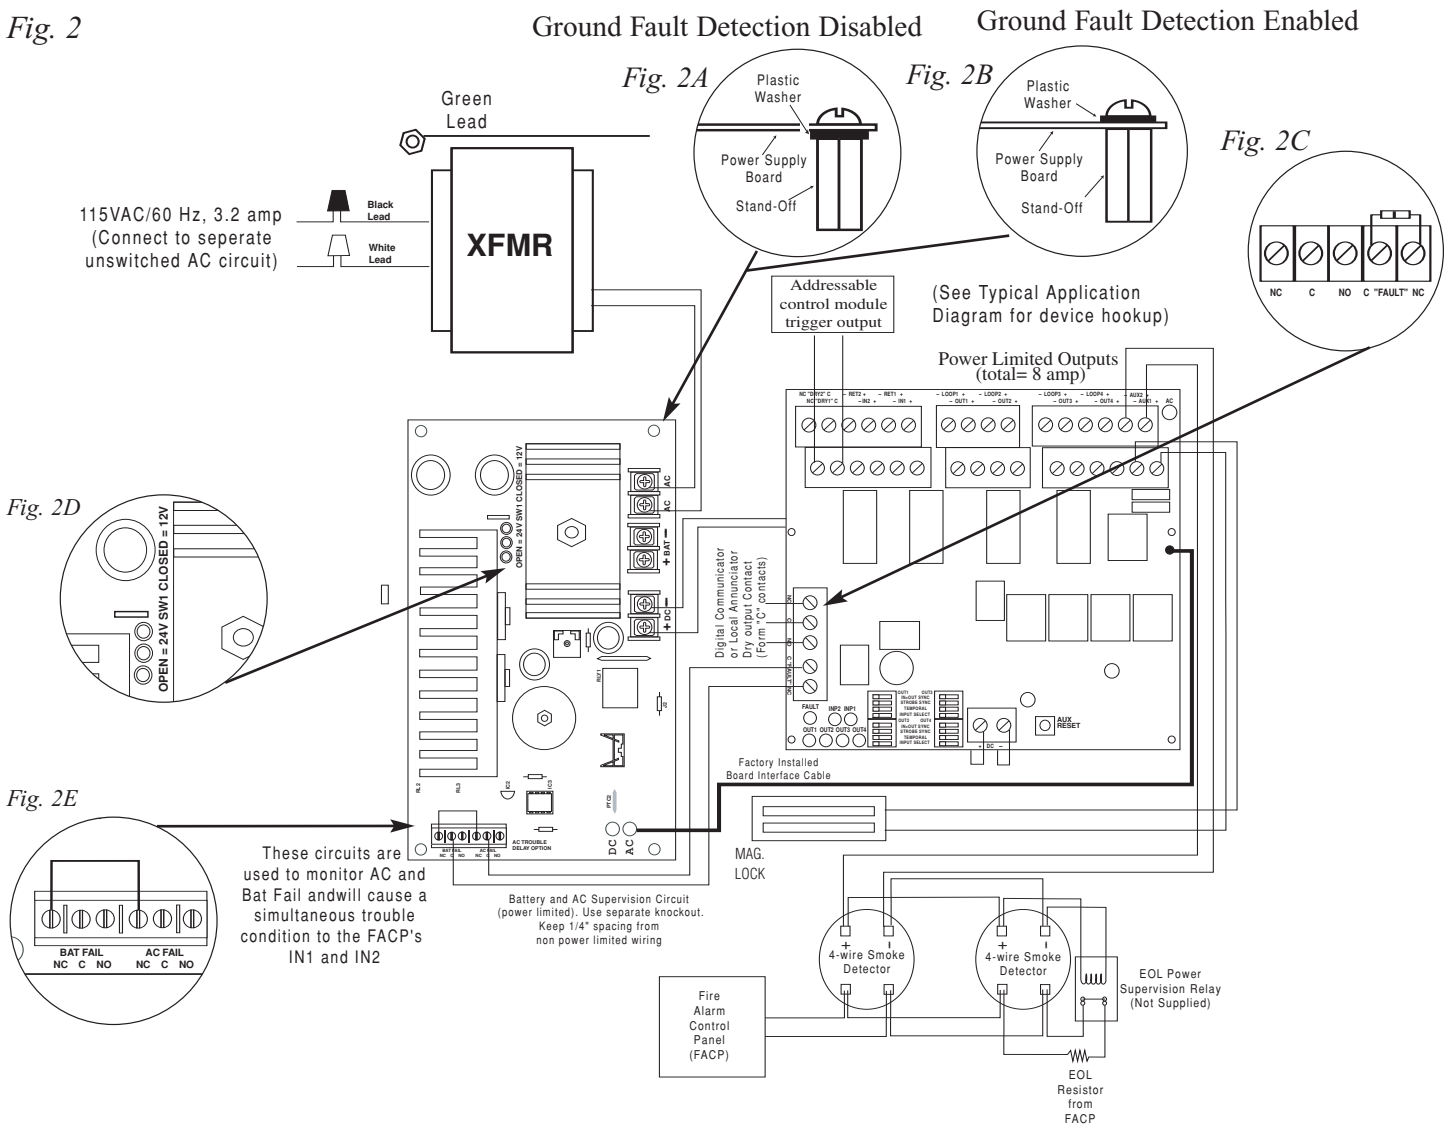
Fig. 2

Ground Fault Detection Disabled

Ground Fault Detection Enabled

Fig. 2A

Plastic Washer

Power Supply Board

Stand-Off

Fig. 2B

Plastic Washer

Power Supply Board

Stand-Off

Fig. 2C

NC C NO C "FAULT" NC

Green Lead

115VAC/60 Hz, 3.2 amp (Connect to seperate unswitched AC circuit)

Black Lead

White Lead

XFMR

Addressable control module trigger output

(See Typical Application Diagram for device hookup)

Power Limited Outputs (total= 8 amp)

NC "DRY2" C NC "DRY1" C – RET2 + – IN2 + – RET1 + – IN1 + – LOOP1 + – OUT1 + – LOOP2 + – OUT2 + – LOOP3 + – OUT3 + – LOOP4 + – OUT4 + – AUX2 + – AUX1 + AC

Fig. 2D

OPEN = 24V SW1 CLOSED = 12V

OPEN = 24V SW1 CLOSED = 12V

AC AC + BAT – + DC –

Digital Communicator or Local Annunciator Dry output Contact (Form "C" contacts)

NC C NO C "FAULT" NC

FAULT INP2 INP1 OUT1 OUT2 OUT3 OUT4

AUX RESET

+ DC –

Factory Installed Board Interface Cable

Fig. 2E

These circuits are used to monitor AC and Bat Fail andwill cause a simultaneous trouble condition to the FACP's IN1 and IN2

BAT FAIL NC C NO AC FAIL NC C NO

AC TROUBLE DELAY OPTION

DC AC

MAG. LOCK

Battery and AC Supervision Circuit (power limited). Use separate knockout. Keep 1/4" spacing from non power limited wiring

+ – 4-wire Smoke Detector

+ – 4-wire Smoke Detector

EOL Power Supervision Relay (Not Supplied)

Fire Alarm Control Panel (FACP)

EOL Resistor from FACP